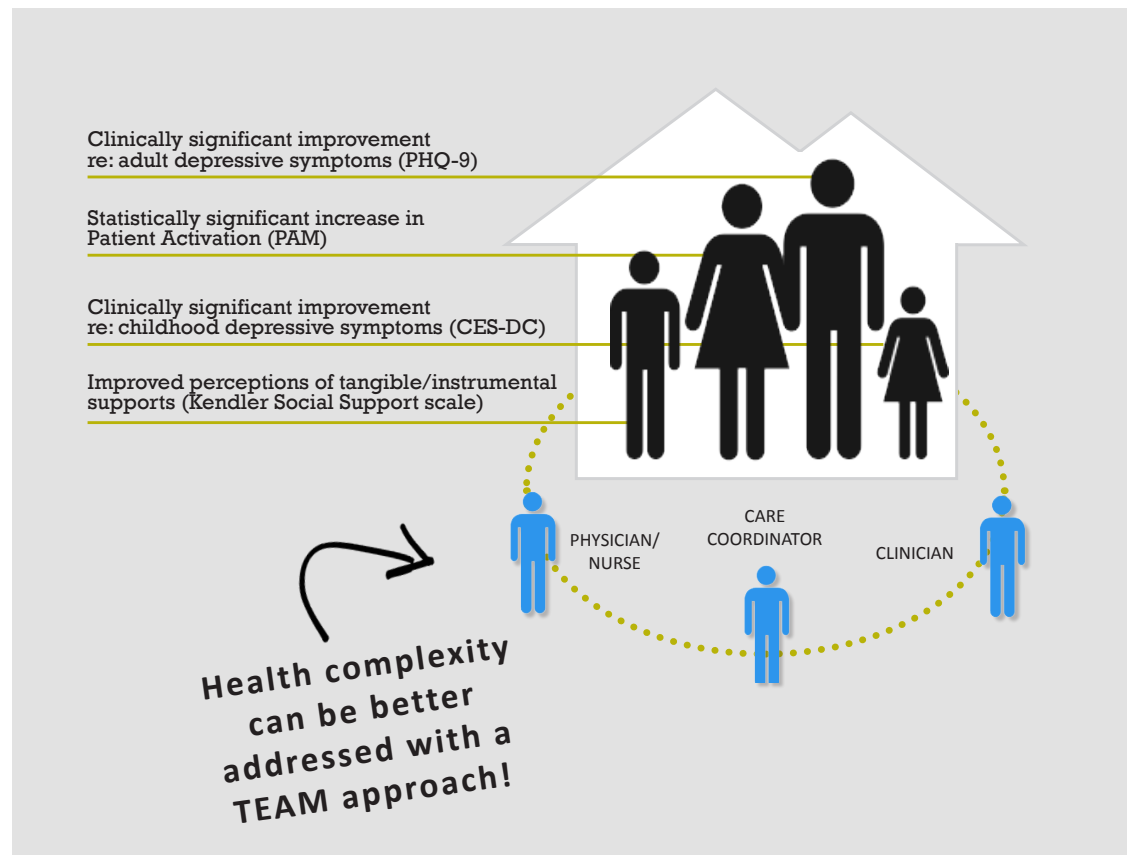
Clinically significant improvement re: adult depressive symptoms (PHQ-9)

Statistically significant increase in Patient Activation (PAM)

Clinically significant improvement re: childhood depressive symptoms (CES-DC)

Improved perceptions of tangible/instrumental supports (Kendler Social Support scale)

PHYSICIAN/ NURSE

CARE COORDINATOR

CLINICIAN

Health complexity can be better addressed with a TEAM approach!